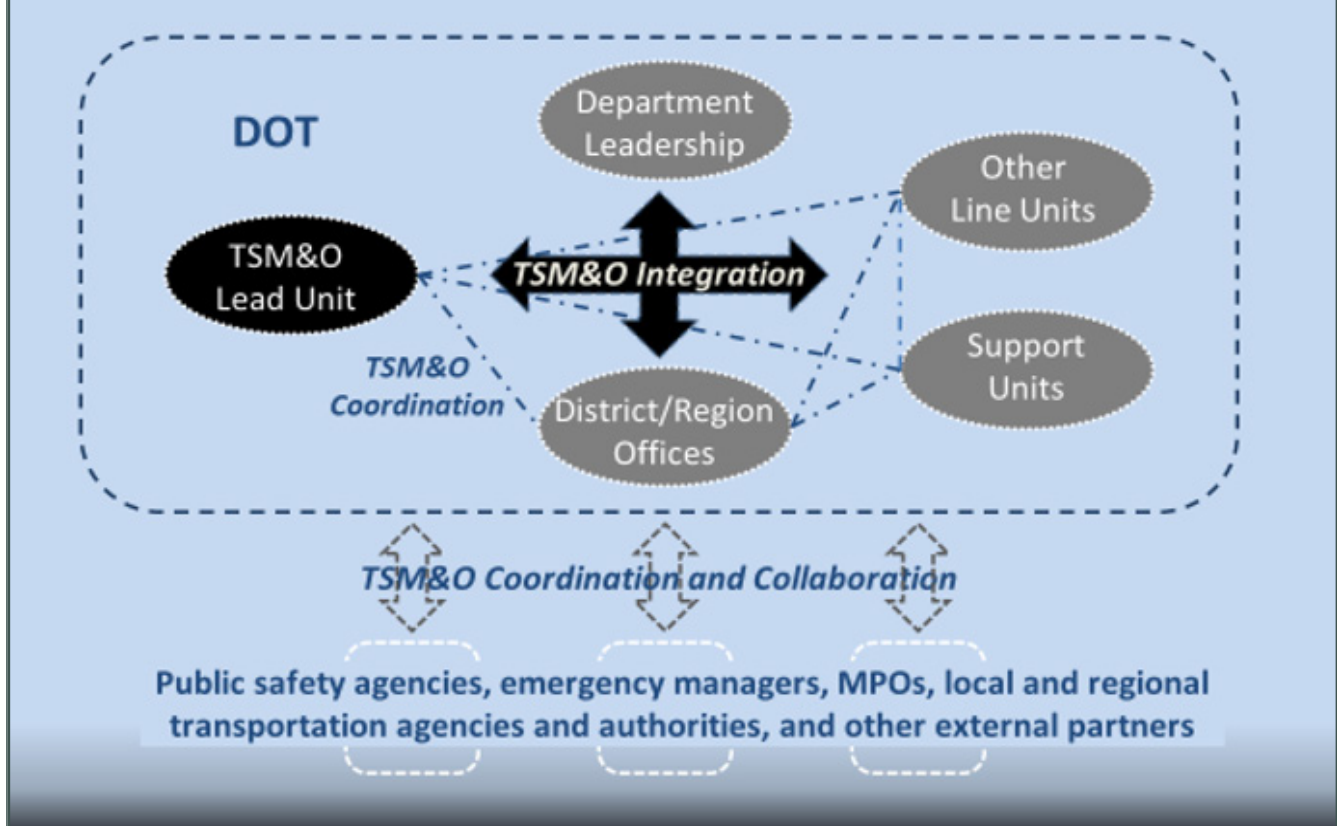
DOT

Department Leadership

Other Line Units

TSM&O Lead Unit

TSM&O Integration

Support Units

TSM&O Coordination

District/Region Offices

TSM&O Coordination and Collaboration

Public safety agencies, emergency managers, MPOs, local and regional transportation agencies and authorities, and other external partners